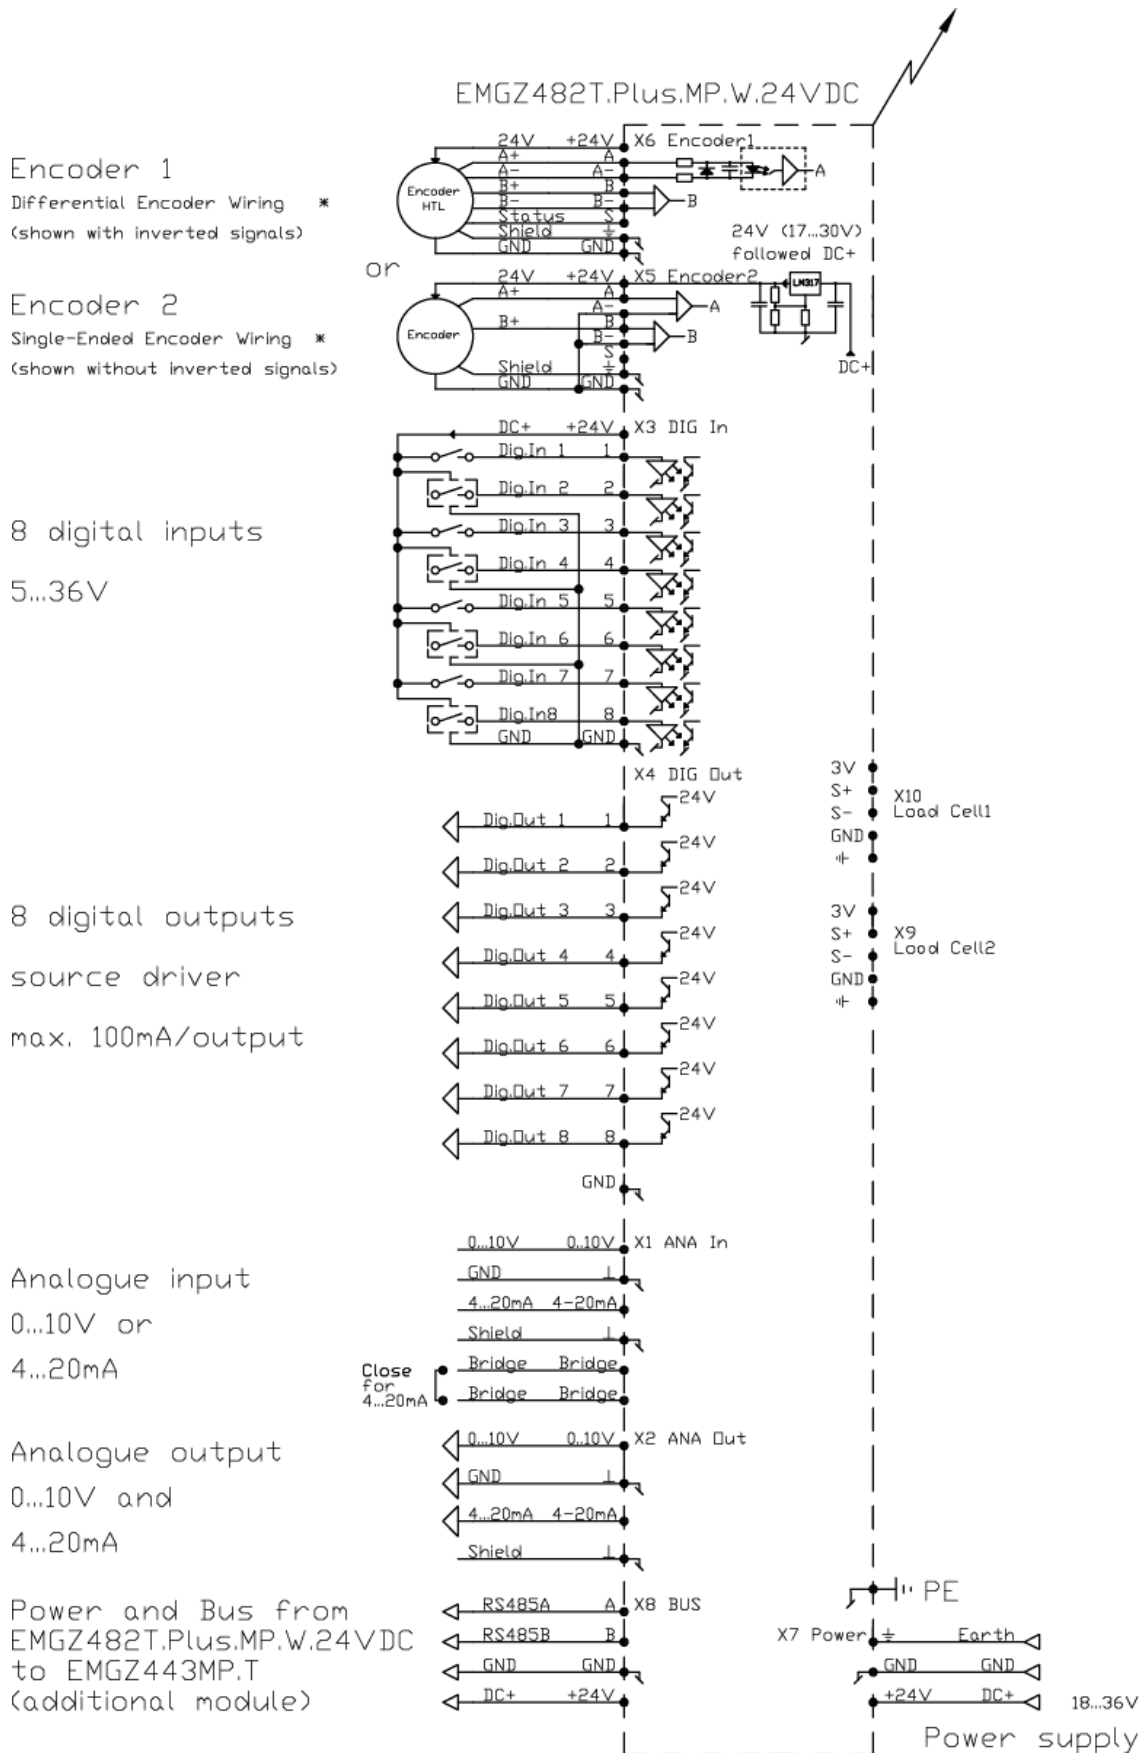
EMGZ482T.Plus.MP.W.24VDC

Encoder 1
Differential Encoder Wiring *
(shown with inverted signals)

or

Encoder 2
Single-Ended Encoder Wiring *
(shown without inverted signals)

24V +24V X6 Encoder1
A+ A
A- A-
Encoder HTL
B+ B
B- B-
Status S
Shield
GND GND
A
B
24V (17...30V) followed DC+

24V +24V X5 Encoder2
A+ A
A- A-
Encoder
B+ B
B- B-
S
Shield
GND GND
A
B
LM317
DC+

DC+ +24V X3 DIG In
Dig.In 1 1
Dig.In 2 2
Dig.In 3 3
Dig.In 4 4
Dig.In 5 5
Dig.In 6 6
Dig.In 7 7
Dig.In8 8
GND GND

8 digital inputs
5...36V

X4 DIG Out
Dig.Out 1 1 24V
Dig.Out 2 2 24V
Dig.Out 3 3 24V
Dig.Out 4 4 24V
Dig.Out 5 5 24V
Dig.Out 6 6 24V
Dig.Out 7 7 24V
Dig.Out 8 8 24V
GND

3V S+ S- GND X10 Load Cell1
3V S+ S- GND X9 Load Cell2

8 digital outputs
source driver
max. 100mA/output

0...10V 0...10V X1 ANA In
GND
4...20mA 4-20mA
Shield
Bridge Bridge
Bridge Bridge
Close for 4...20mA

Analogue input
0...10V or
4...20mA

0...10V 0...10V X2 ANA Out
GND
4...20mA 4-20mA
Shield

Analogue output
0...10V and
4...20mA

RS485A A X8 BUS
RS485B B
GND GND
DC+ +24V

Power and Bus from EMGZ482T.Plus.MP.W.24VDC to EMGZ443MP.T (additional module)

PE
X7 Power Earth
GND GND
+24V DC+ 18...36V
Power supply